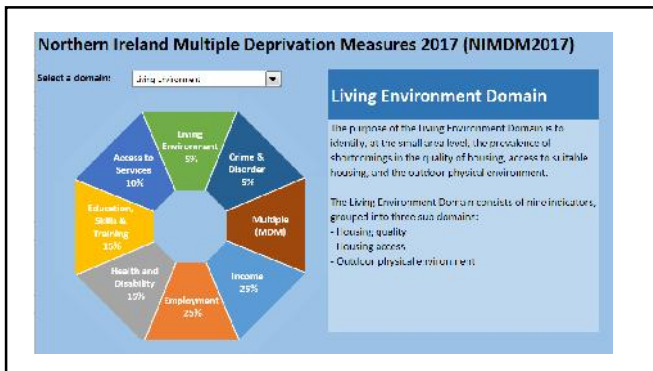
Northern Ireland Multiple Deprivation Measures 2017 (NIMDM2017)

Select a domain: Living Environment

Living Environment 5%

Crime & Disorder 5%

Multiple (MDM)

Income 25%

Employment 25%

Health and Disability 15%

Education, Skills & Training 15%

Access to Services 10%

Living Environment Domain

The purpose of the Living Environment Domain is to identify, at the small area level, the prevalence of shortcomings in the quality of housing, access to suitable housing, and the outdoor physical environment.

The Living Environment Domain consists of nine indicators, grouped into three sub domains:
- Housing quality
- Housing access
- Outdoor physical environment